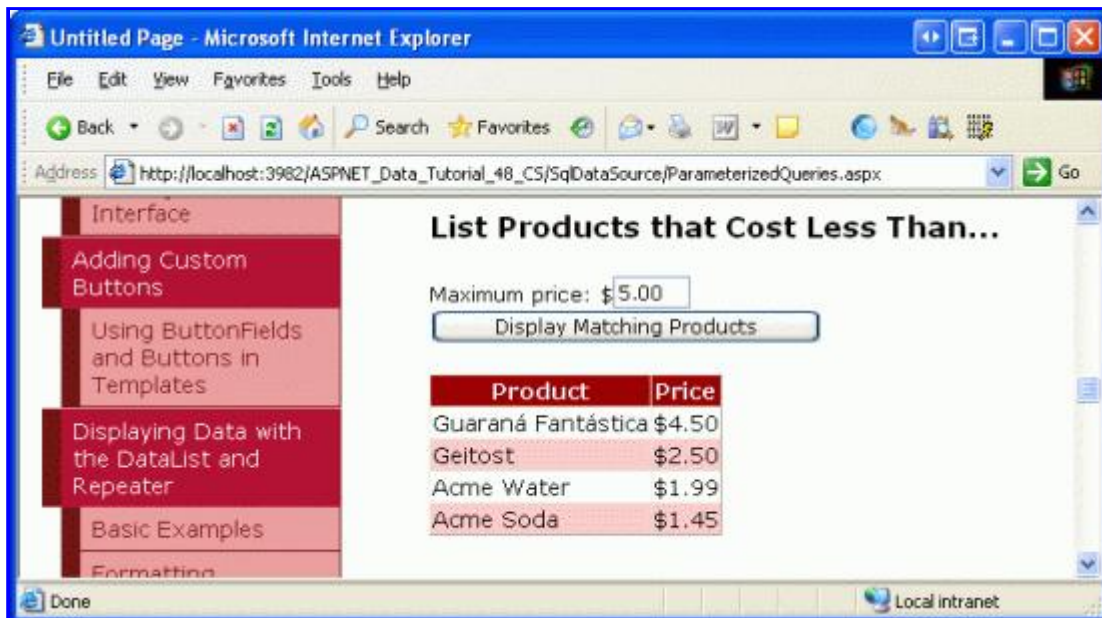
Untitled Page - Microsoft Internet Explorer

File Edit View Favorites Tools Help

Back Search Favorites

Address http://localhost:3982/ASPNET_Data_Tutorial_48_CS/SqlDataSource/ParameterizedQueries.aspx Go

Interface

Adding Custom Buttons

Using ButtonFields and Buttons in Templates

Displaying Data with the DataList and Repeater

Basic Examples

Formatting

List Products that Cost Less Than...

Maximum price: $5.00

Display Matching Products

| Product | Price |
|---|---|
| Guaraná Fantástica | $4.50 |
| Geitost | $2.50 |
| Acme Water | $1.99 |
| Acme Soda | $1.45 |

Done

Local intranet